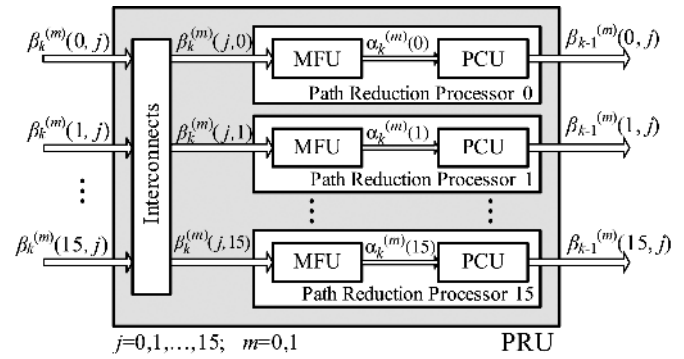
$\beta_k^{(m)}(0, j)$

$\beta_k^{(m)}(1, j)$

$\vdots$

$\beta_k^{(m)}(15, j)$

Interconnects

$\beta_k^{(m)}(j, 0)$

MFU

$\alpha_k^{(m)}(0)$

PCU

Path Reduction Processor 0

$\beta_{k-1}^{(m)}(0, j)$

$\beta_k^{(m)}(j, 1)$

MFU

$\alpha_k^{(m)}(1)$

PCU

Path Reduction Processor 1

$\beta_{k-1}^{(m)}(1, j)$

$\vdots$

$\vdots$

$\beta_k^{(m)}(j, 15)$

MFU

$\alpha_k^{(m)}(15)$

PCU

Path Reduction Processor 15

$\beta_{k-1}^{(m)}(15, j)$

$j=0,1,\ldots,15;\quad m=0,1$

PRU